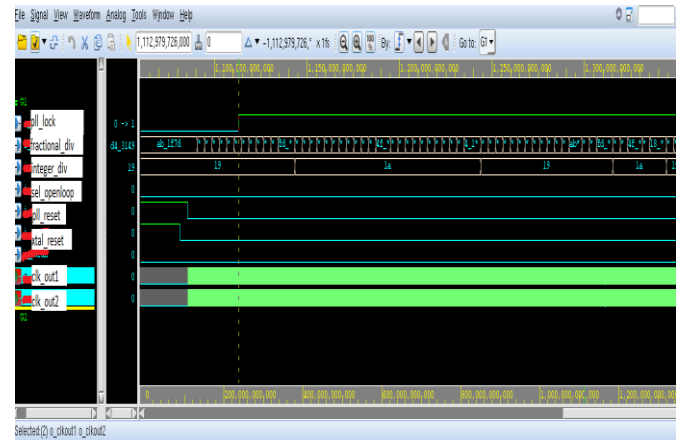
File Signal View Waveform Analog Tools Window Help

1,112,979,726,000 0 ▼ -1,112,979,726,° x1fs By: Go to: G1

1,100,000,000,000 1,150,000,000,000 1,200,000,000,000 1,250,000,000,000 1,300,000,000,000

G1

pll_lock 0 -> 1

fractional_div d4_3149 ab_1874 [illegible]

integer_div 19 19 1a 19 1a

sel_openloop 0

pll_reset 0

xtal_reset 0

0

clk_out1 0

clk_out2 0

G2

0 200,000,000,000 400,000,000,000 600,000,000,000 800,000,000,000 1,000,000,000,000 1,200,000,000,000

Selected (2) o_clkout1 o_clkout2